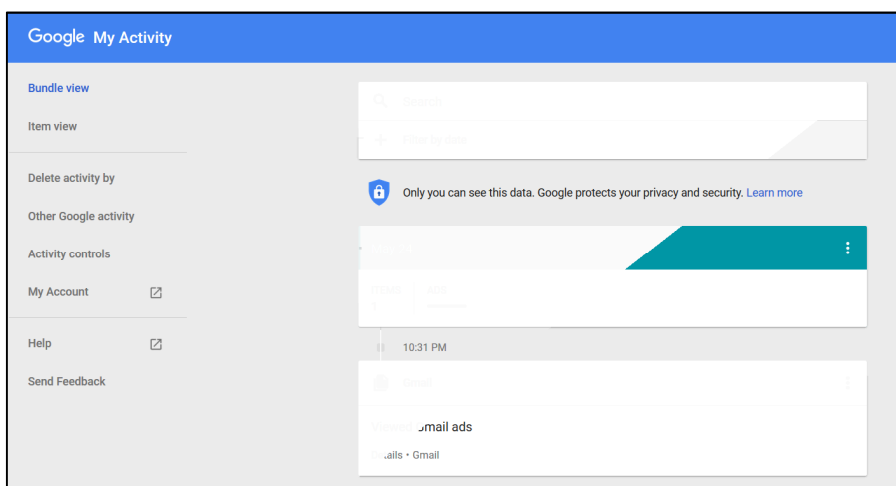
Google My Activity

Bundle view

Item view

Delete activity by

Other Google activity

Activity controls

My Account

Help

Send Feedback

Search

Filter by date

Only you can see this data. Google protects your privacy and security. Learn more

10:31 PM

Gmail

Viewed Gmail ads

Details • Gmail